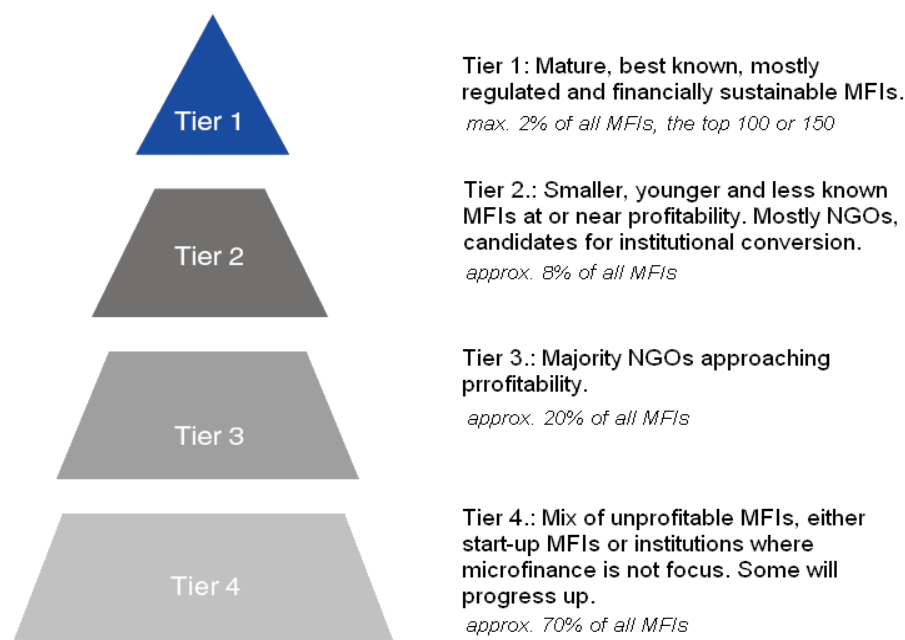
Tier 1

Tier 1: Mature, best known, mostly regulated and financially sustainable MFIs.

max. 2% of all MFIs, the top 100 or 150

Tier 2

Tier 2.: Smaller, younger and less known MFIs at or near profitability. Mostly NGOs, candidates for institutional conversion.

approx. 8% of all MFIs

Tier 3

Tier 3.: Majority NGOs approaching prrofitability.

approx. 20% of all MFIs

Tier 4

Tier 4.: Mix of unprofitable MFIs, either start-up MFIs or institutions where microfinance is not focus. Some will progress up.

approx. 70% of all MFIs